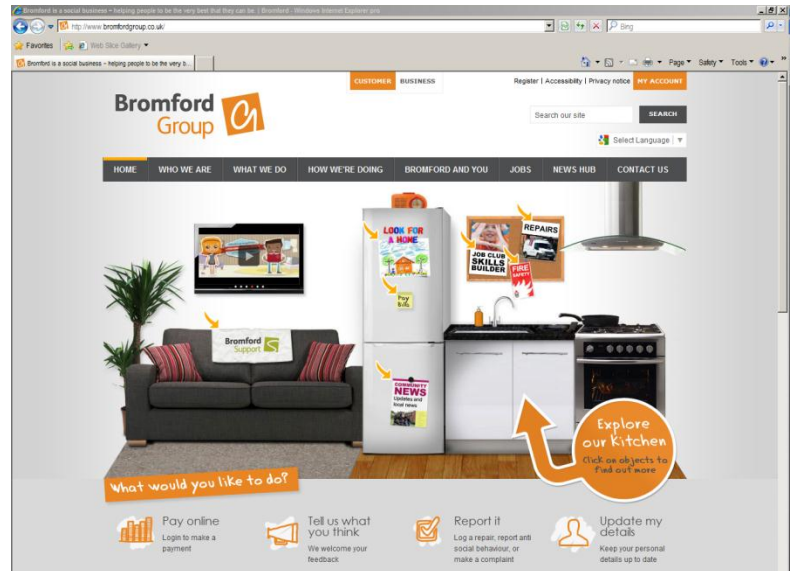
Bromford is a social business - helping people to be the very best that they can be. | Bromford - Windows Internet Explorer pro

http://www.bromfordgroup.co.uk/

Bing

Favorites

Web Slice Gallery

Bromford is a social business - helping people to be the very b...

Page Safety Tools

CUSTOMER BUSINESS

Register | Accessibility | Privacy notice MY ACCOUNT

Bromford Group

Search our site SEARCH

Select Language

HOME WHO WE ARE WHAT WE DO HOW WE'RE DOING BROMFORD AND YOU JOBS NEWS HUB CONTACT US

LOOK FOR A HOME

Pay Bills

REPAIRS

JOB CLUB SKILLS BUILDER

FIRE SAFETY

Bromford Support

COMMUNITY NEWS Updates and local news

Explore our Kitchen

Click on objects to find out more

What would you like to do?

Pay online
Login to make a payment

Tell us what you think
We welcome your feedback

Report it
Log a repair, report anti social behaviour, or make a complaint

Update my details
Keep your personal details up to date